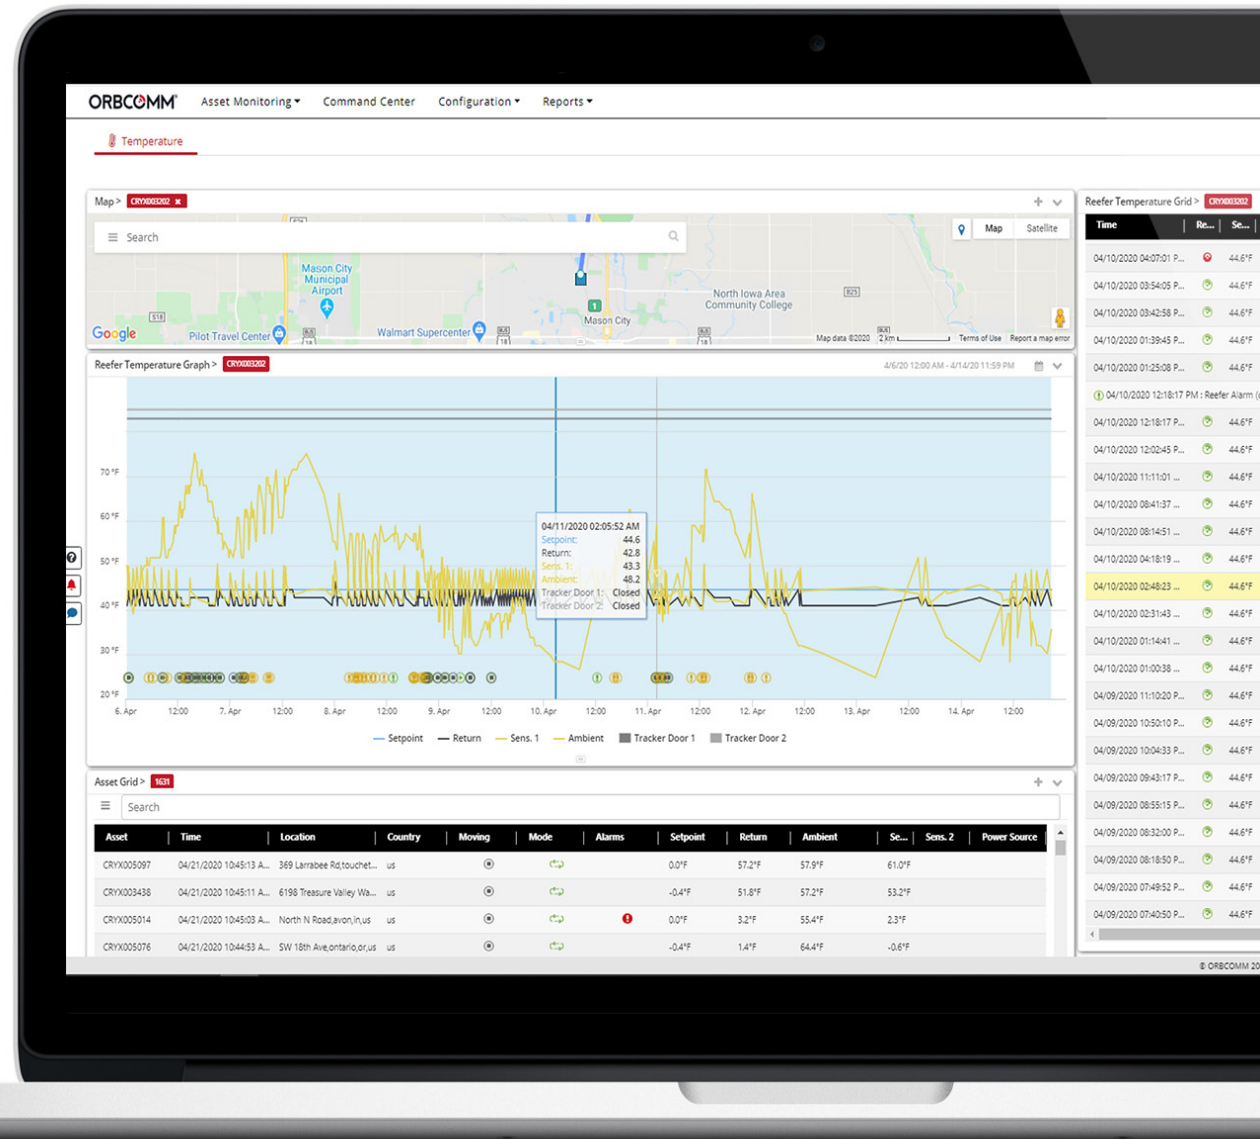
ORBCOMM Asset Monitoring ▾ Command Center Configuration ▾ Reports ▾

Temperature

Map > CRYX003202

Search

Map Satellite

Mason City Municipal Airport

North Iowa Area Community College

Mason City

Google Pilot Travel Center Walmart Supercenter

Map data ©2020 2 km Terms of Use Report a map error

Reefer Temperature Graph > CRYX003202

4/6/20 12:00 AM - 4/14/20 11:59 PM

70 °F
60 °F
50 °F
40 °F
30 °F
20 °F

04/11/2020 02:05:52 AM
Setpoint: 44.6
Return: 42.8
Sens. 1: 43.3
Ambient: 48.2
Tracker Door 1: Closed
Tracker Door 2: Closed

6. Apr 12:00 7. Apr 12:00 8. Apr 12:00 9. Apr 12:00 10. Apr 12:00 11. Apr 12:00 12. Apr 12:00 13. Apr 12:00 14. Apr 12:00

Setpoint Return Sens. 1 Ambient Tracker Door 1 Tracker Door 2

Asset Grid > 1631

Search

| Asset | Time | Location | Country | Moving | Mode | Alarms | Setpoint | Return | Ambient | Se... | Sens. 2 | Power Source |
|---|---|---|---|---|---|---|---|---|---|---|---|---|
| CRYX005097 | 04/21/2020 10:45:13 A... | 369 Larrabee Rd,touchet... | us | | | | 0.0°F | 57.2°F | 57.9°F | 61.0°F | | |
| CRYX003438 | 04/21/2020 10:45:11 A... | 6198 Treasure Valley Wa... | us | | | | -0.4°F | 51.8°F | 57.2°F | 53.2°F | | |
| CRYX005014 | 04/21/2020 10:45:03 A... | North N Road,avon,in,us | us | | | | 0.0°F | 3.2°F | 55.4°F | 2.3°F | | |
| CRYX005076 | 04/21/2020 10:44:53 A... | SW 18th Ave,ontario,or,us | us | | | | -0.4°F | 1.4°F | 64.4°F | -0.6°F | | |

Reefer Temperature Grid > CRYX003202

| Time | Re... | Se... |
|---|---|---|
| 04/10/2020 04:07:01 P... | | 44.6°F |
| 04/10/2020 03:54:05 P... | | 44.6°F |
| 04/10/2020 03:42:58 P... | | 44.6°F |
| 04/10/2020 01:39:45 P... | | 44.6°F |
| 04/10/2020 01:25:08 P... | | 44.6°F |
| 04/10/2020 12:18:17 PM : Reefer Alarm ( | | |
| 04/10/2020 12:18:17 P... | | 44.6°F |
| 04/10/2020 12:02:45 P... | | 44.6°F |
| 04/10/2020 11:11:01 ... | | 44.6°F |
| 04/10/2020 08:41:37 ... | | 44.6°F |
| 04/10/2020 08:14:51 ... | | 44.6°F |
| 04/10/2020 04:18:19 ... | | 44.6°F |
| 04/10/2020 02:48:23 ... | | 44.6°F |
| 04/10/2020 02:31:43 ... | | 44.6°F |
| 04/10/2020 01:14:41 ... | | 44.6°F |
| 04/10/2020 01:00:38 ... | | 44.6°F |
| 04/09/2020 11:10:20 P... | | 44.6°F |
| 04/09/2020 10:50:10 P... | | 44.6°F |
| 04/09/2020 10:04:33 P... | | 44.6°F |
| 04/09/2020 09:43:17 P... | | 44.6°F |
| 04/09/2020 08:55:15 P... | | 44.6°F |
| 04/09/2020 08:32:00 P... | | 44.6°F |
| 04/09/2020 08:18:50 P... | | 44.6°F |
| 04/09/2020 07:49:52 P... | | 44.6°F |
| 04/09/2020 07:40:50 P... | | 44.6°F |

© ORBCOMM 20